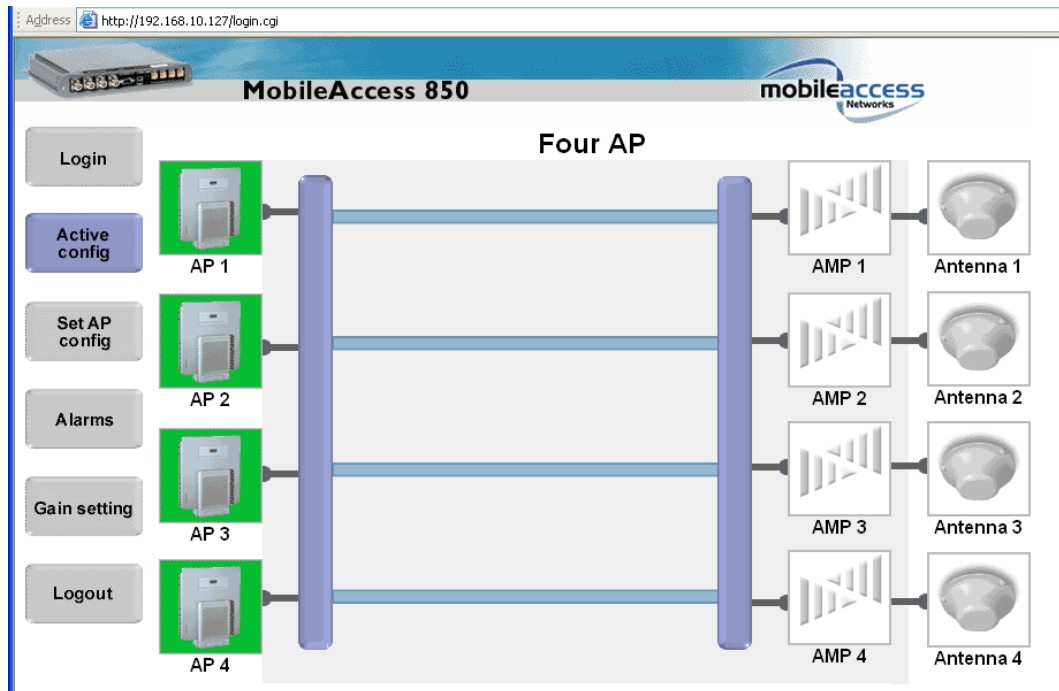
Address http://192.168.10.127/login.cgi

MobileAccess 850

mobileaccess Networks

Login

Active config

Set AP config

Alarms

Gain setting

Logout

Four AP

AP 1

AP 2

AP 3

AP 4

AMP 1

AMP 2

AMP 3

AMP 4

Antenna 1

Antenna 2

Antenna 3

Antenna 4